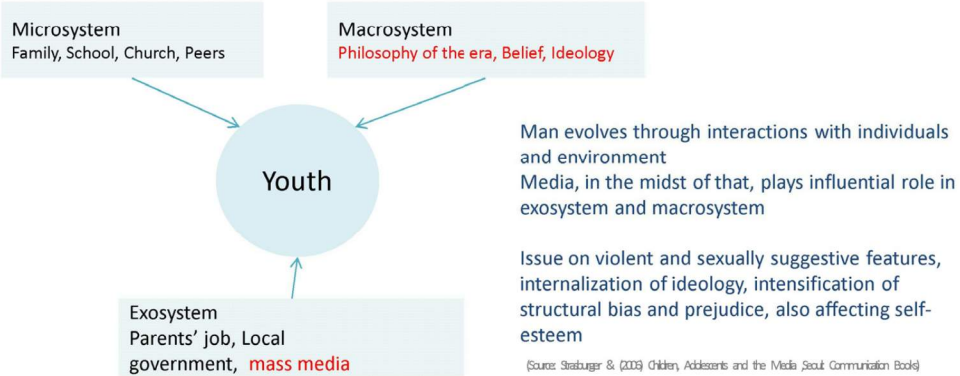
Microsystem
Family, School, Church, Peers

Macrosystem
Philosophy of the era, Belief, Ideology

Youth

Exosystem
Parents' job, Local government, mass media

Man evolves through interactions with individuals and environment
Media, in the midst of that, plays influential role in exosystem and macrosystem

Issue on violent and sexually suggestive features, internalization of ideology, intensification of structural bias and prejudice, also affecting self-esteem

(Source: Strasburger & (2006) Children, Adolescents and the Media ,Seoul: Communication Books)